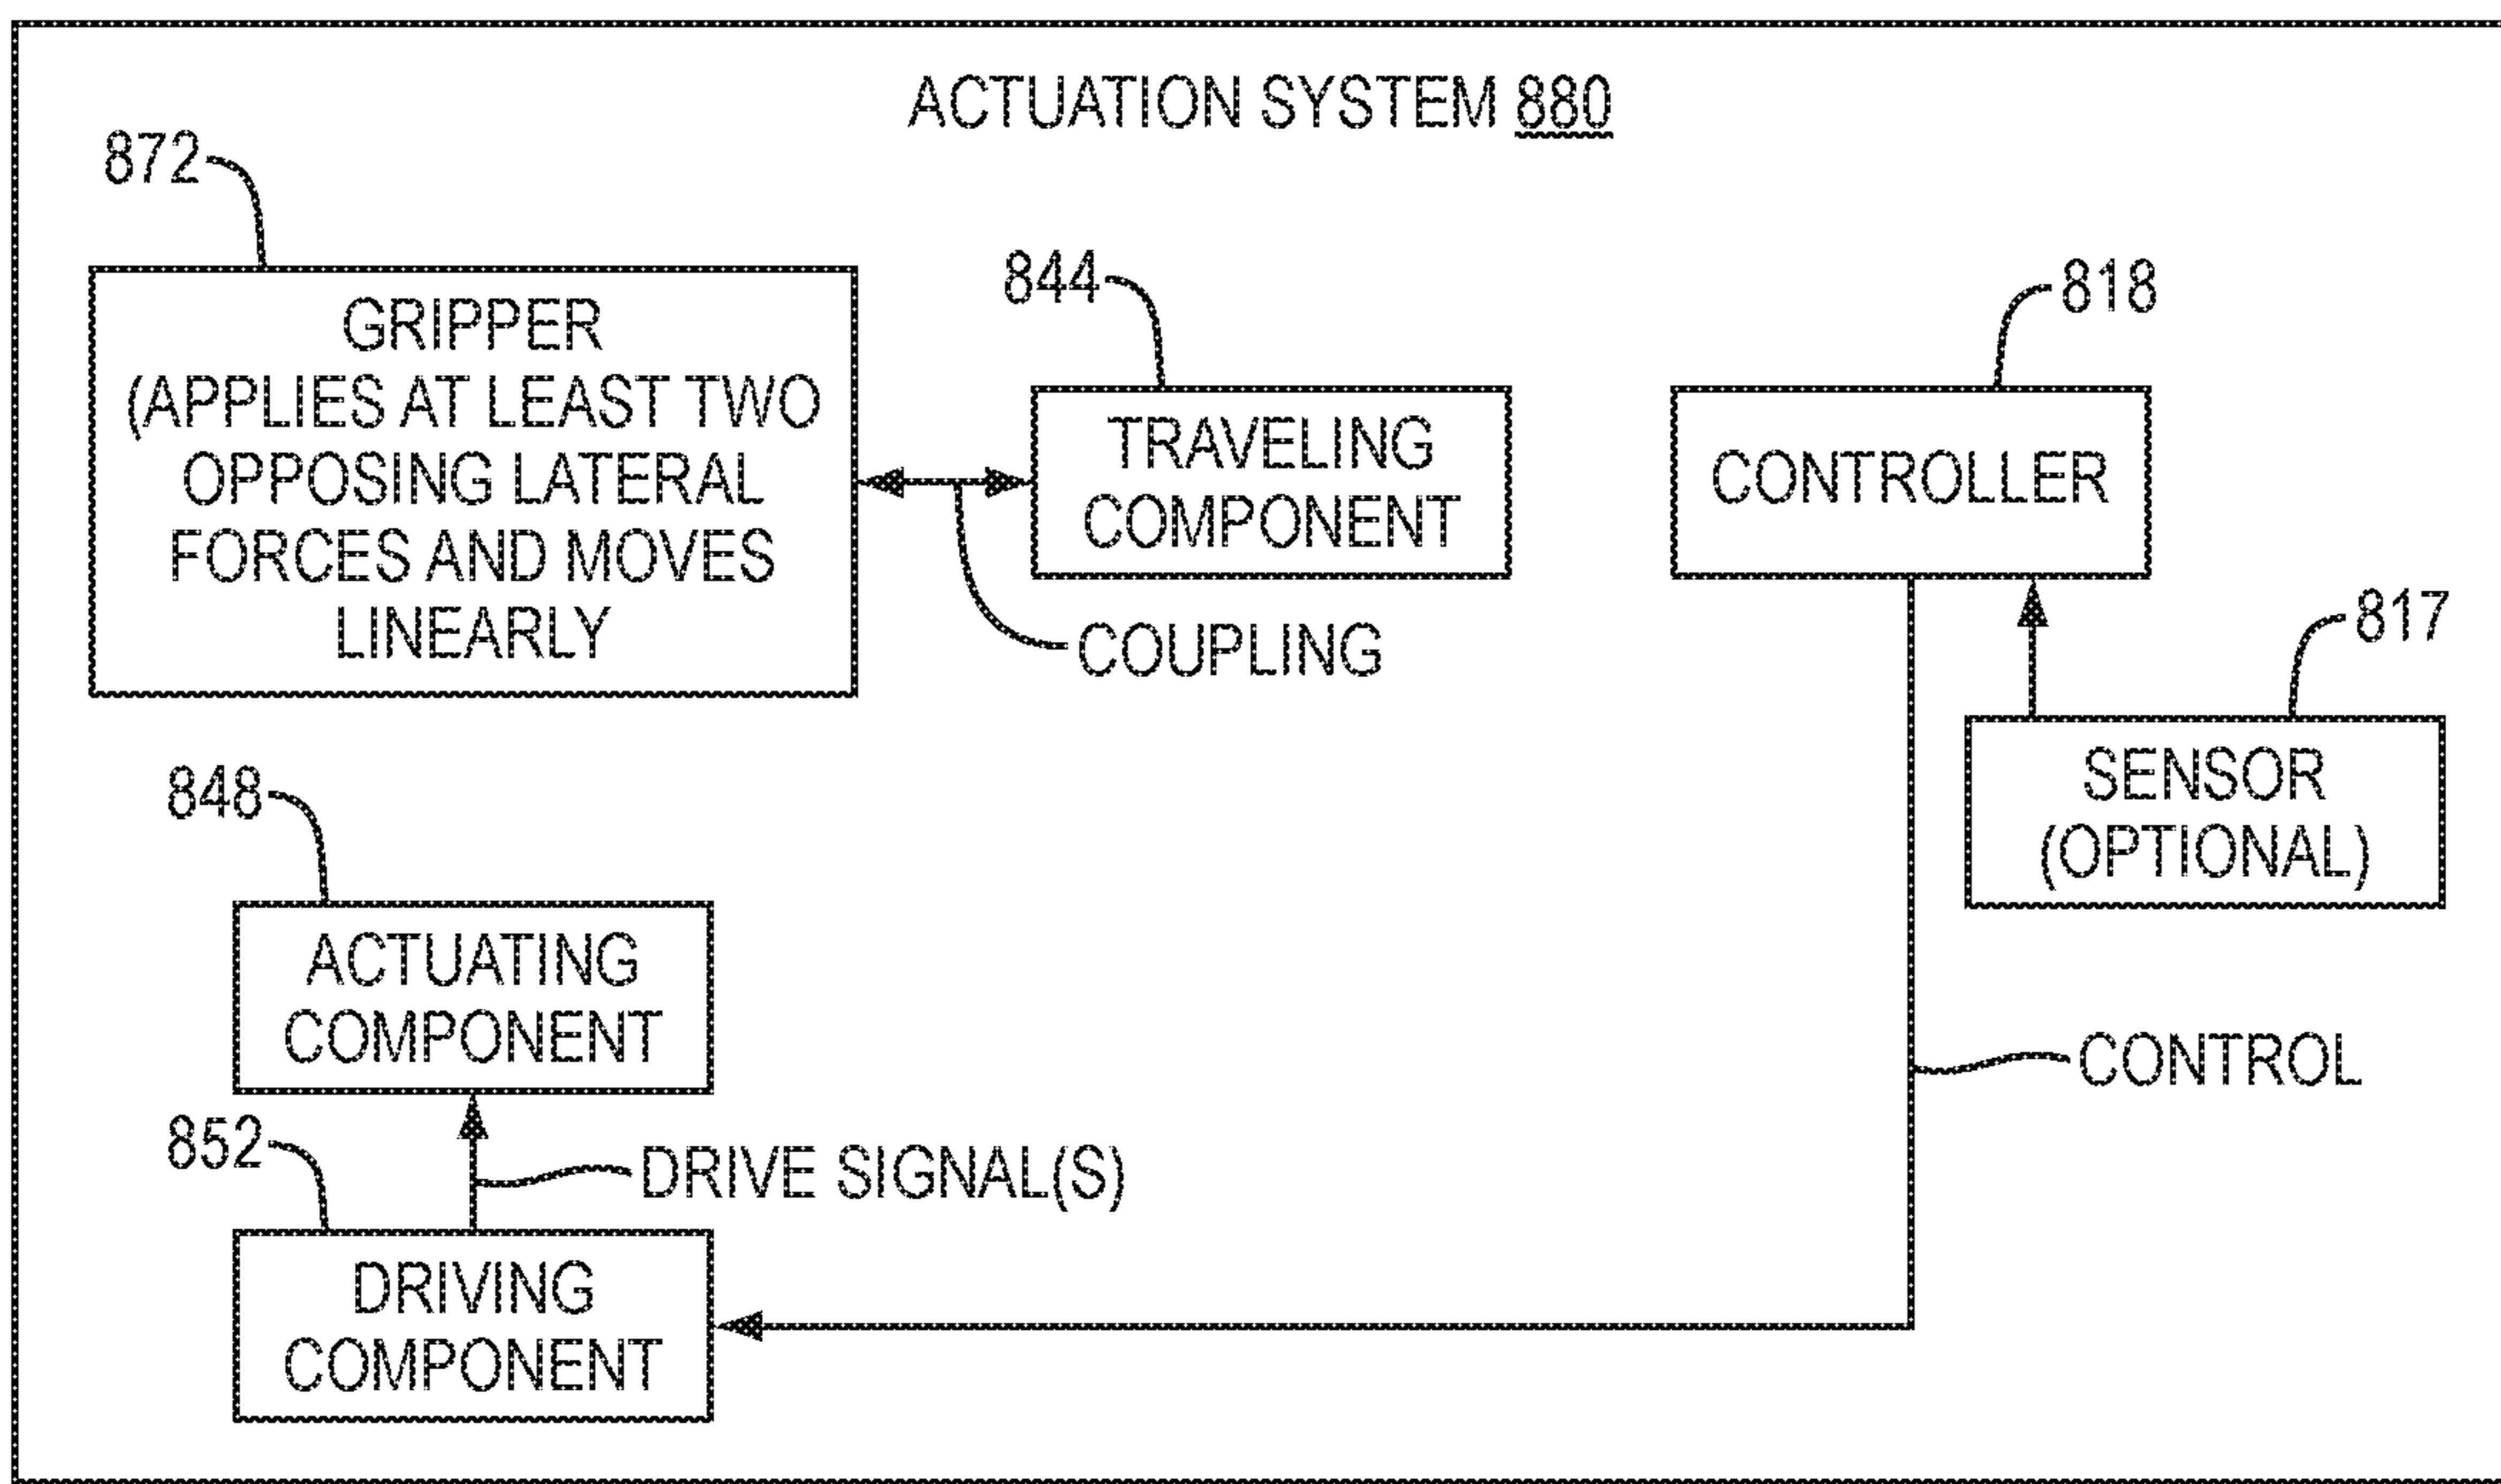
ACTUATION SYSTEM 880

872

GRIPPER (APPLIES AT LEAST TWO OPPOSING LATERAL FORCES AND MOVES LINEARLY

844

TRAVELING COMPONENT

COUPLING

818

CONTROLLER

817

SENSOR (OPTIONAL)

848

ACTUATING COMPONENT

852

DRIVE SIGNAL(S)

DRIVING COMPONENT

CONTROL